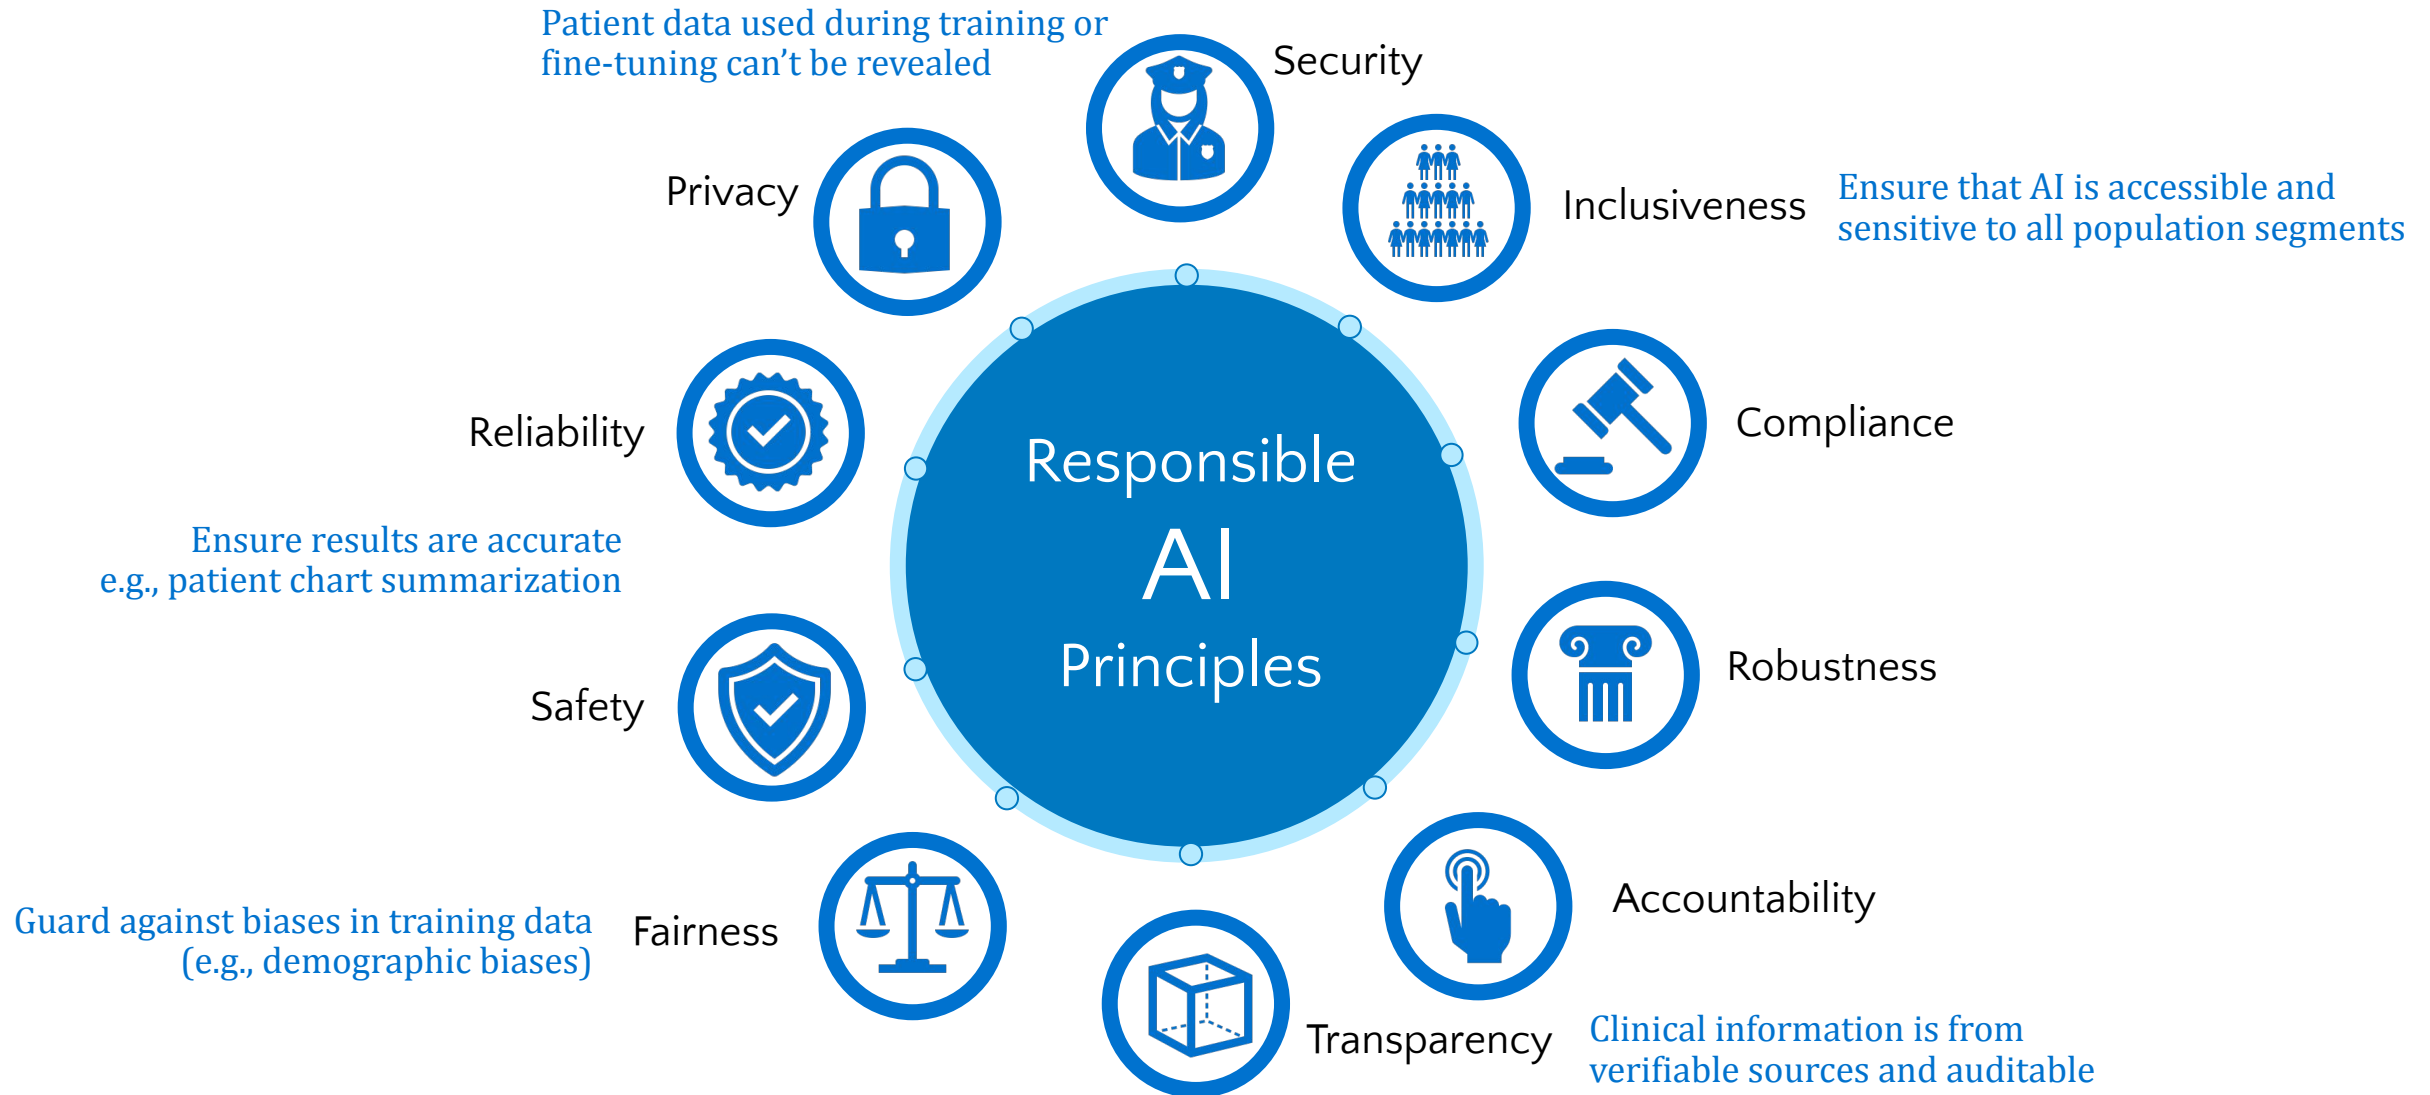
Patient data used during training or fine-tuning can't be revealed

Security

Privacy

Inclusiveness

Ensure that AI is accessible and sensitive to all population segments

Responsible AI Principles

Reliability

Compliance

Ensure results are accurate e.g., patient chart summarization

Robustness

Safety

Accountability

Guard against biases in training data (e.g., demographic biases)

Fairness

Transparency

Clinical information is from verifiable sources and auditable